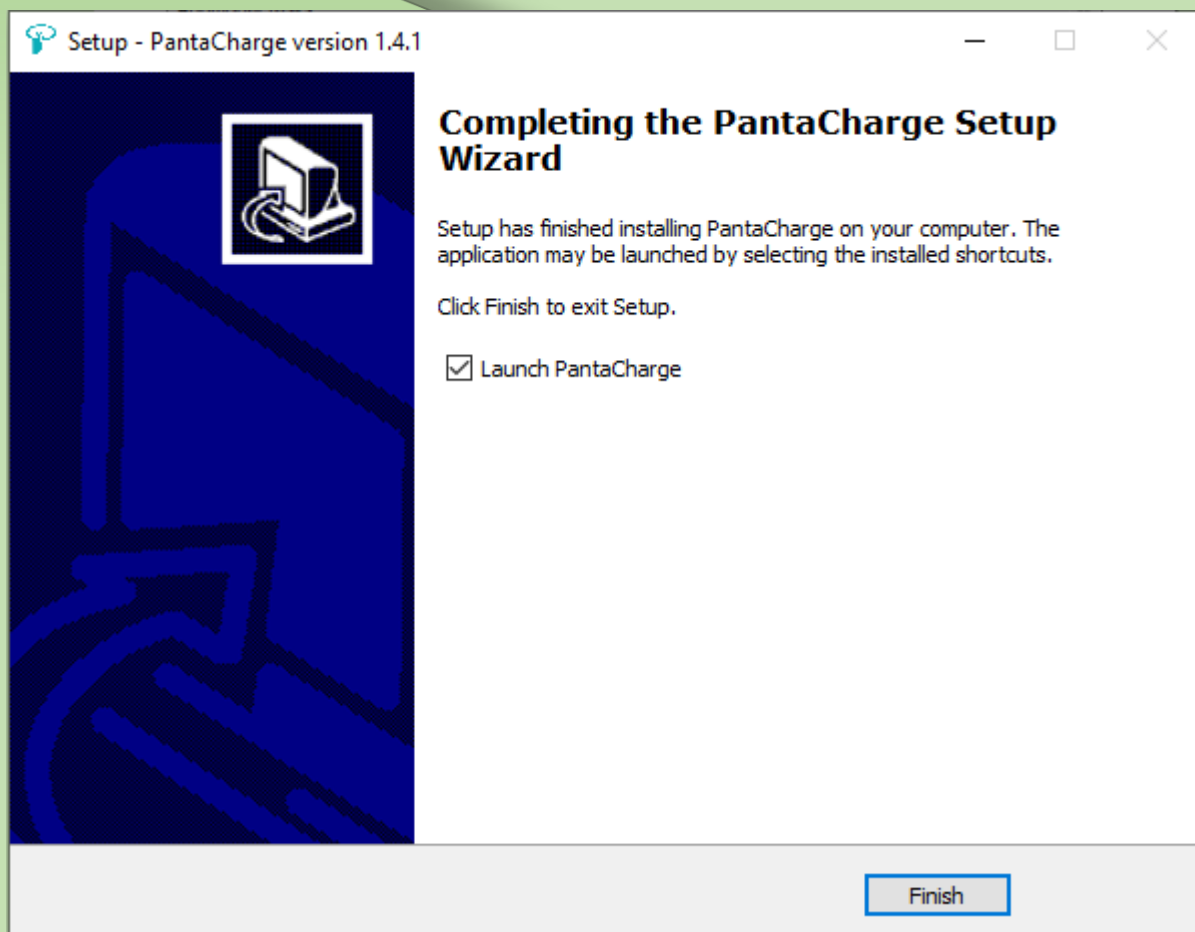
Setup - PantaCharge version 1.4.1

Completing the PantaCharge Setup Wizard

Setup has finished installing PantaCharge on your computer. The application may be launched by selecting the installed shortcuts.

Click Finish to exit Setup.

☑ Launch PantaCharge

Finish